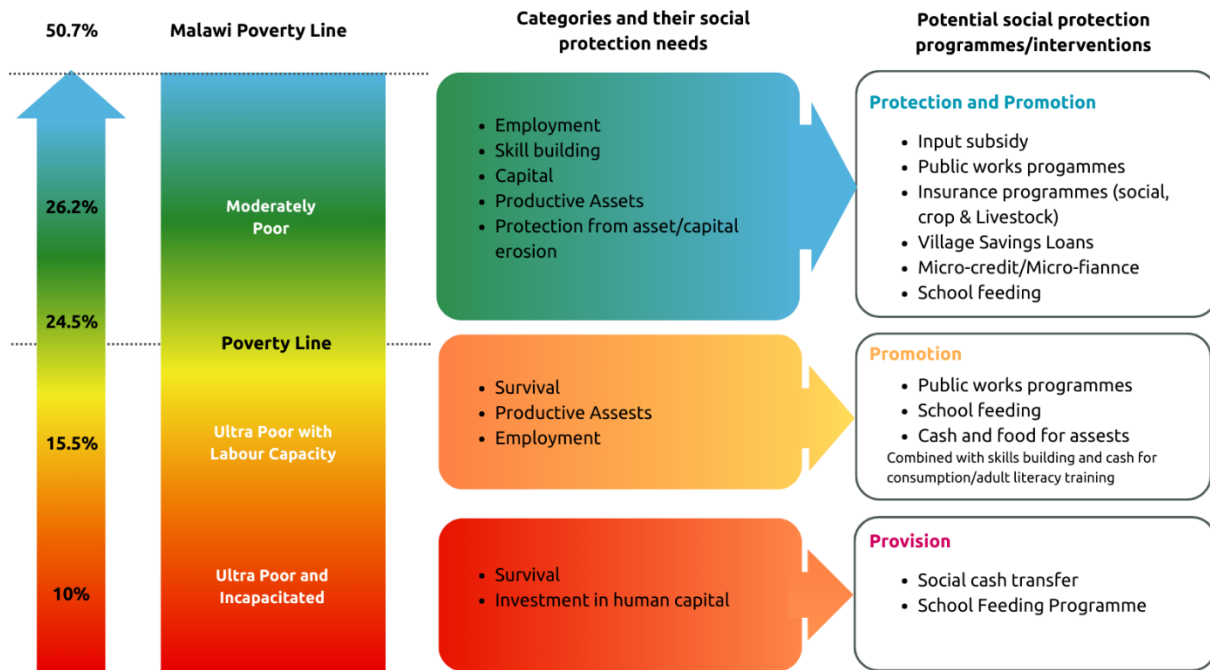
50.7%

Malawi Poverty Line

Categories and their social protection needs

Potential social protection programmes/interventions

26.2%

Moderately Poor

24.5%

Poverty Line

15.5%

Ultra Poor with Labour Capacity

10%

Ultra Poor and Incapacitated

- Employment
- Skill building
- Capital
- Productive Assets
- Protection from asset/capital erosion

Protection and Promotion
- Input subsidy
- Public works progammes
- Insurance programmes (social, crop & Livestock)
- Village Savings Loans
- Micro-credit/Micro-fiannce
- School feeding

- Survival
- Productive Assests
- Employment

Promotion
- Public works programmes
- School feeding
- Cash and food for assests

Combined with skills building and cash for consumption/adult literacy training

- Survival
- Investment in human capital

Provision
- Social cash transfer
- School Feeding Programme